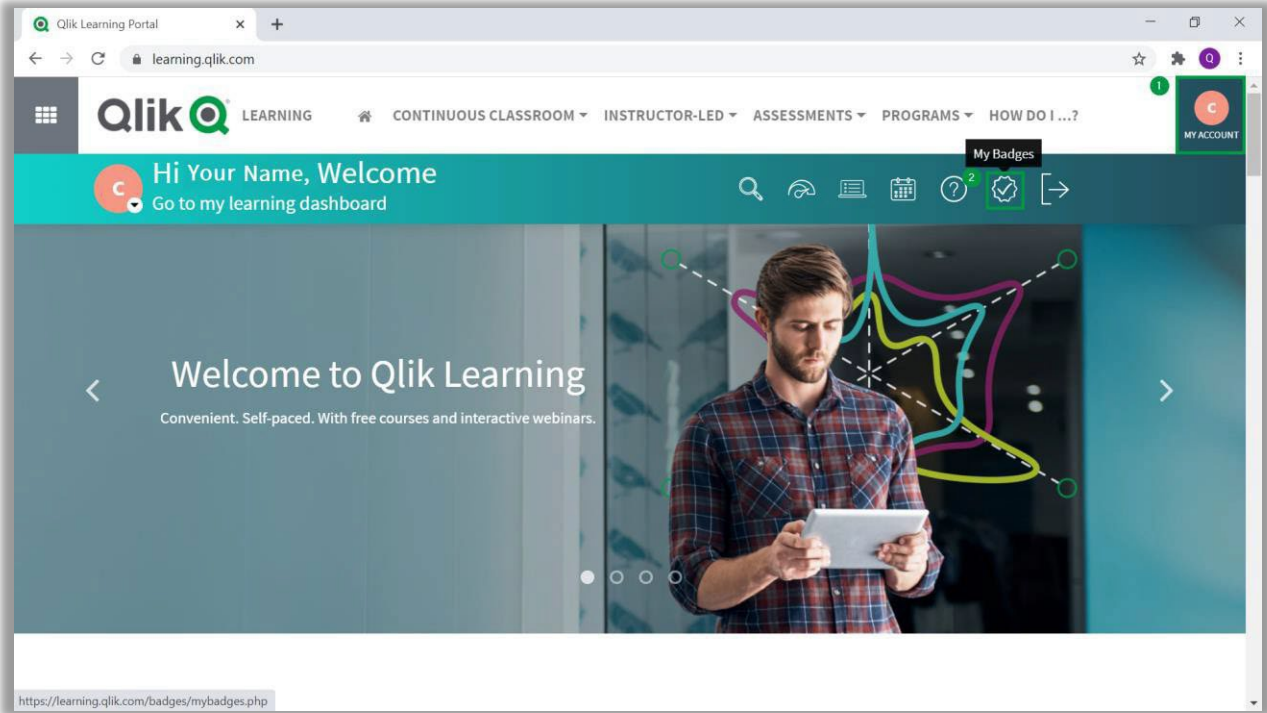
Qlik Learning Portal ×

learning.qlik.com

Qlik LEARNING

CONTINUOUS CLASSROOM ▾ INSTRUCTOR-LED ▾ ASSESSMENTS ▾ PROGRAMS ▾ HOW DO I ...?

1

C

MY ACCOUNT

My Badges

C

Hi Your Name, Welcome

Go to my learning dashboard

2

Welcome to Qlik Learning

Convenient. Self-paced. With free courses and interactive webinars.

https://learning.qlik.com/badges/mybadges.php